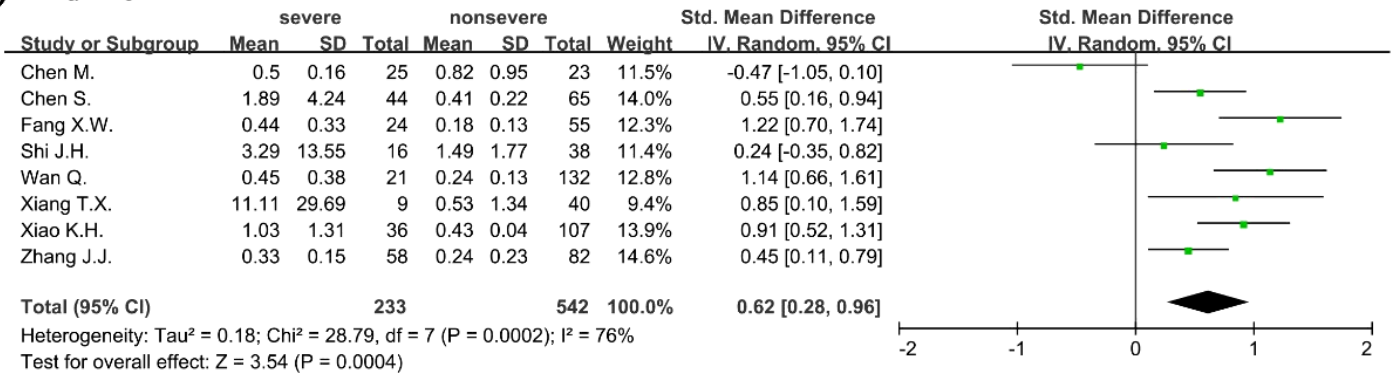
| | severe | | | nonsevere | | | | Std. Mean Difference | Std. Mean Difference |
|---|---|---|---|---|---|---|---|---|---|
| Study or Subgroup | Mean | SD | Total | Mean | SD | Total | Weight | IV, Random, 95% CI | IV, Random, 95% CI |
| Chen M. | 0.5 | 0.16 | 25 | 0.82 | 0.95 | 23 | 11.5% | -0.47 [-1.05, 0.10] | |
| Chen S. | 1.89 | 4.24 | 44 | 0.41 | 0.22 | 65 | 14.0% | 0.55 [0.16, 0.94] | |
| Fang X.W. | 0.44 | 0.33 | 24 | 0.18 | 0.13 | 55 | 12.3% | 1.22 [0.70, 1.74] | |
| Shi J.H. | 3.29 | 13.55 | 16 | 1.49 | 1.77 | 38 | 11.4% | 0.24 [-0.35, 0.82] | |
| Wan Q. | 0.45 | 0.38 | 21 | 0.24 | 0.13 | 132 | 12.8% | 1.14 [0.66, 1.61] | |
| Xiang T.X. | 11.11 | 29.69 | 9 | 0.53 | 1.34 | 40 | 9.4% | 0.85 [0.10, 1.59] | |
| Xiao K.H. | 1.03 | 1.31 | 36 | 0.43 | 0.04 | 107 | 13.9% | 0.91 [0.52, 1.31] | |
| Zhang J.J. | 0.33 | 0.15 | 58 | 0.24 | 0.23 | 82 | 14.6% | 0.45 [0.11, 0.79] | |
| Total (95% CI) | | | 233 | | | 542 | 100.0% | 0.62 [0.28, 0.96] | |

Heterogeneity: Tau² = 0.18; Chi² = 28.79, df = 7 (P = 0.0002); I² = 76%
Test for overall effect: Z = 3.54 (P = 0.0004)

-2 -1 0 1 2